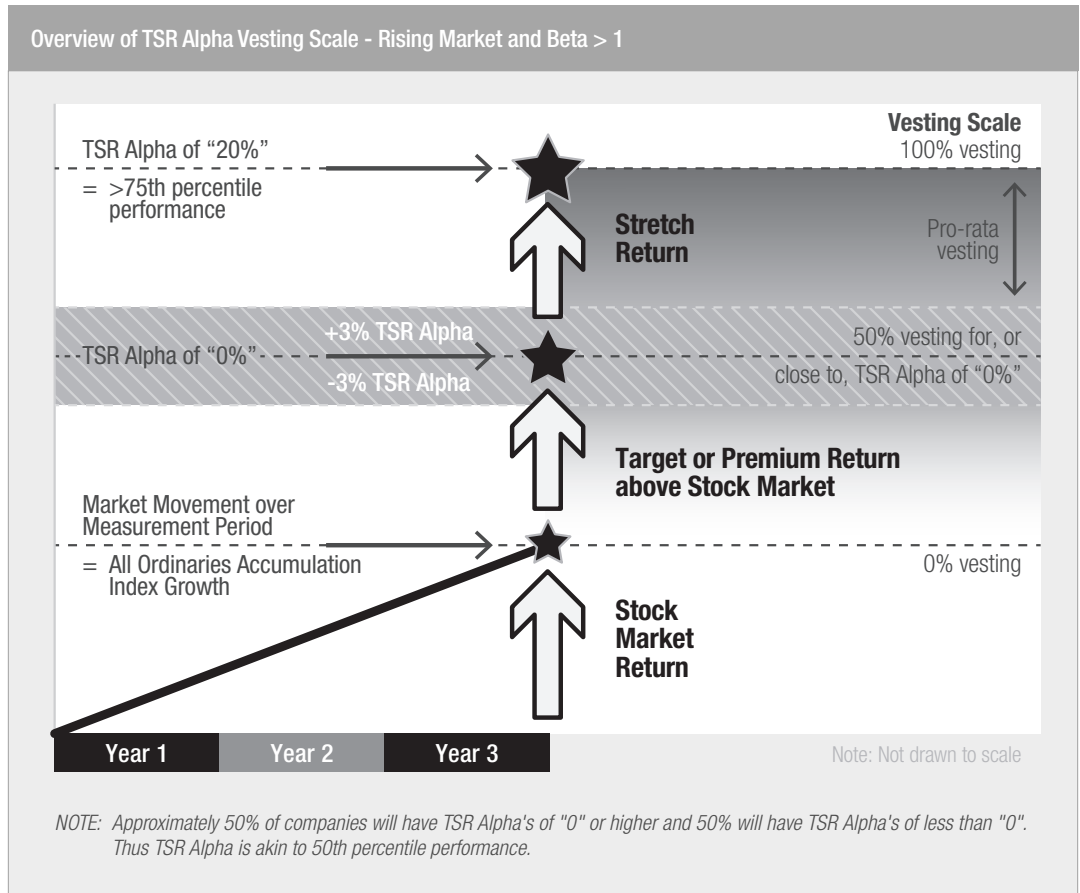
Overview of TSR Alpha Vesting Scale - Rising Market and Beta > 1

Vesting Scale
100% vesting

TSR Alpha of “20%”
= >75th percentile performance

Stretch Return

Pro-rata vesting

+3% TSR Alpha
TSR Alpha of “0%”
-3% TSR Alpha

50% vesting for, or close to, TSR Alpha of “0%”

Target or Premium Return above Stock Market

Market Movement over Measurement Period
= All Ordinaries Accumulation Index Growth

0% vesting

Stock Market Return

Year 1
Year 2
Year 3

Note: Not drawn to scale

NOTE: Approximately 50% of companies will have TSR Alpha's of "0" or higher and 50% will have TSR Alpha's of less than "0". Thus TSR Alpha is akin to 50th percentile performance.